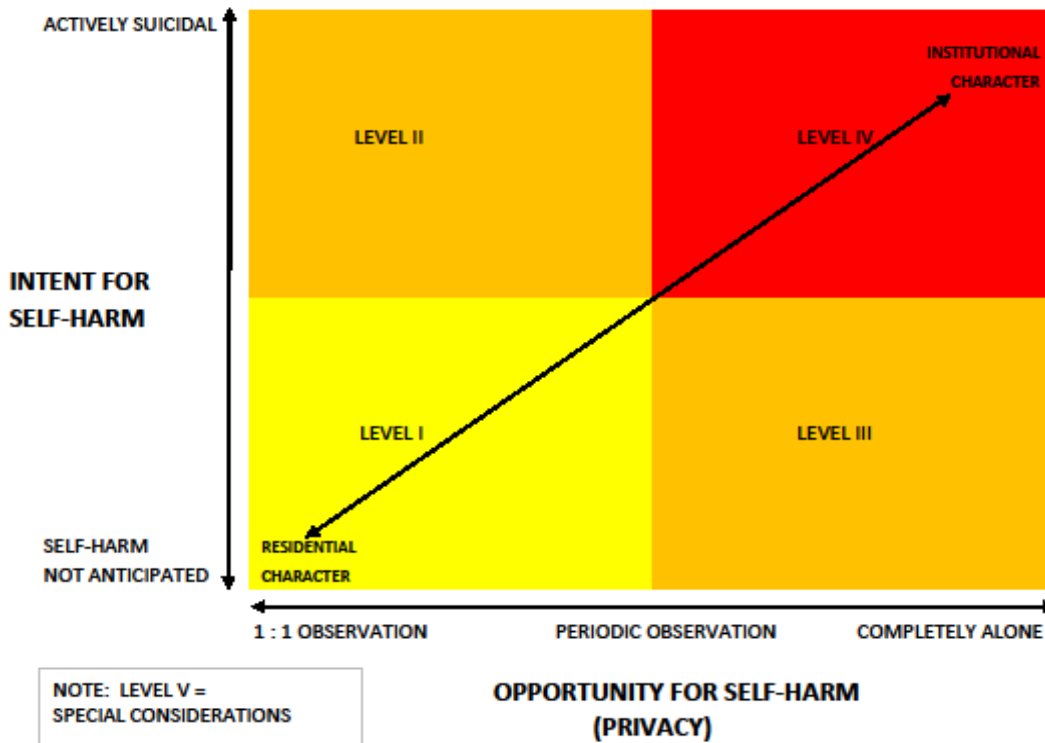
ACTIVELY SUICIDAL

INTENT FOR SELF-HARM

SELF-HARM NOT ANTICIPATED

LEVEL II

LEVEL IV

INSTITUTIONAL CHARACTER

LEVEL I

LEVEL III

RESIDENTIAL CHARACTER

1 : 1 OBSERVATION

PERIODIC OBSERVATION

COMPLETELY ALONE

NOTE: LEVEL V = SPECIAL CONSIDERATIONS

OPPORTUNITY FOR SELF-HARM (PRIVACY)